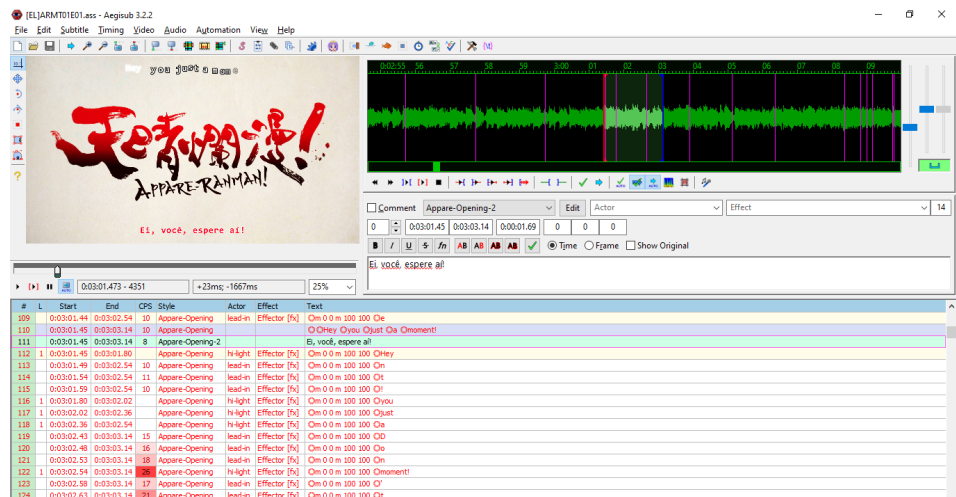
[EL]ARMT01E01.ass - Aegisub 3.2.2

File Edit Subtitle Timing Video Audio Automation View Help

Hey you just a mom

APPARE-RANMAN!

Ei, você, espere aí!

0:02:55 56 57 58 59 3:00 01 02 03 04 05 06 07 08 09

Comment Appare-Opening-2 Edit Actor Effect 14

0 0:03:01.45 0:03:03.14 0:00:01.69 0 0 0

B I U S fn AB AB AB AB Time Frame Show Original

Ei, você, espere aí!

0:03:01.473 - 4351 +23ms; -1667ms 25%

| # | L | Start | End | CPS | Style | Actor | Effect | Text |
|---|---|---|---|---|---|---|---|---|
| 109 | | 0:03:01.44 | 0:03:02.54 | 10 | Appare-Opening | lead-in | Effector [fx] | m 0 0 m 100 100 e |
| 110 | | 0:03:01.45 | 0:03:03.14 | 10 | Appare-Opening | | | Hey you just a moment! |
| 111 | | 0:03:01.45 | 0:03:03.14 | 8 | Appare-Opening-2 | | | Ei, você, espere aí! |
| 112 | 1 | 0:03:01.45 | 0:03:01.80 | | Appare-Opening | hi-light | Effector [fx] | m 0 0 m 100 100 Hey |
| 113 | | 0:03:01.49 | 0:03:02.54 | 10 | Appare-Opening | lead-in | Effector [fx] | m 0 0 m 100 100 n |
| 114 | | 0:03:01.54 | 0:03:02.54 | 11 | Appare-Opening | lead-in | Effector [fx] | m 0 0 m 100 100 t |
| 115 | | 0:03:01.59 | 0:03:02.54 | 10 | Appare-Opening | lead-in | Effector [fx] | m 0 0 m 100 100 ! |
| 116 | 1 | 0:03:01.80 | 0:03:02.02 | | Appare-Opening | hi-light | Effector [fx] | m 0 0 m 100 100 you |
| 117 | 1 | 0:03:02.02 | 0:03:02.36 | | Appare-Opening | hi-light | Effector [fx] | m 0 0 m 100 100 just |
| 118 | 1 | 0:03:02.36 | 0:03:02.54 | | Appare-Opening | hi-light | Effector [fx] | m 0 0 m 100 100 a |
| 119 | | 0:03:02.43 | 0:03:03.14 | 15 | Appare-Opening | lead-in | Effector [fx] | m 0 0 m 100 100 D |
| 120 | | 0:03:02.48 | 0:03:03.14 | 16 | Appare-Opening | lead-in | Effector [fx] | m 0 0 m 100 100 o |
| 121 | | 0:03:02.53 | 0:03:03.14 | 18 | Appare-Opening | lead-in | Effector [fx] | m 0 0 m 100 100 t |
| 122 | 1 | 0:03:02.54 | 0:03:03.14 | 26 | Appare-Opening | hi-light | Effector [fx] | m 0 0 m 100 100 moment! |
| 123 | | 0:03:02.58 | 0:03:03.14 | 17 | Appare-Opening | lead-in | Effector [fx] | m 0 0 m 100 100 O' |
| 124 | | 0:03:02.63 | 0:03:03.14 | 21 | Appare-Opening | lead-in | Effector [fx] | m 0 0 m 100 100 t |